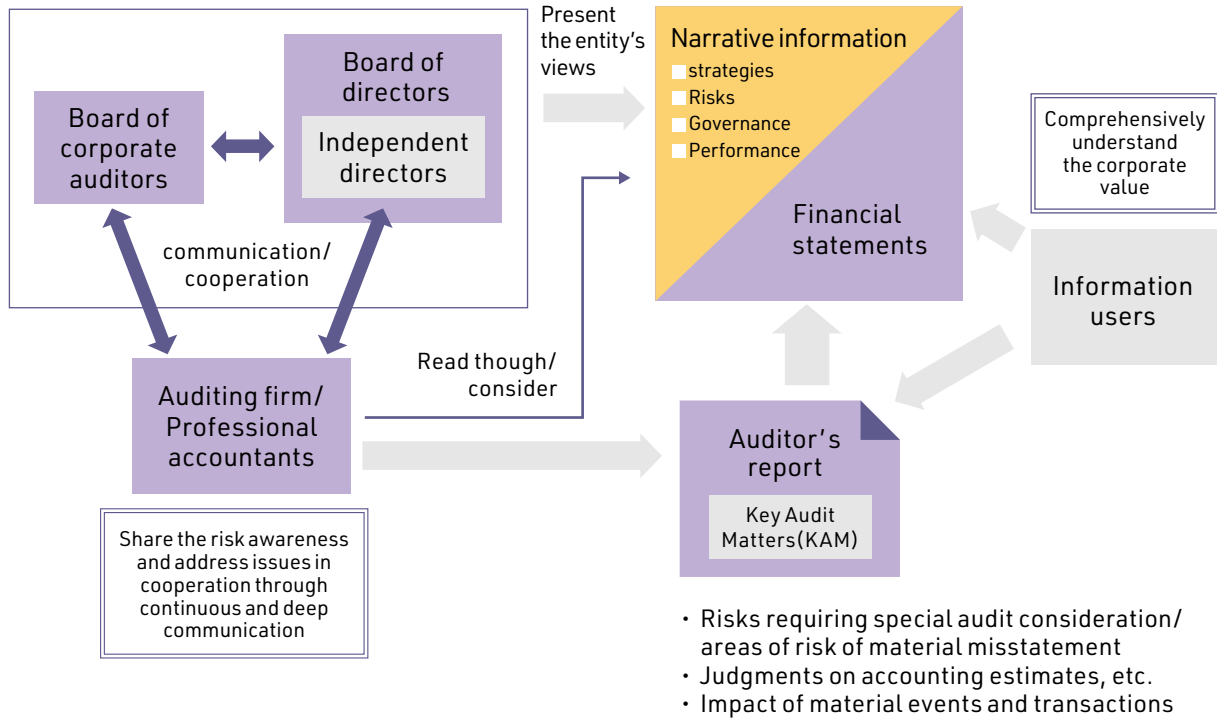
Board of corporate auditors

Board of directors

Independent directors

communication/ cooperation

Present the entity's views

Narrative information
strategies
Risks
Governance
Performance

Financial statements

Comprehensively understand the corporate value

Information users

Read though/ consider

Auditing firm/ Professional accountants

Auditor's report

Key Audit Matters(KAM)

Share the risk awareness and address issues in cooperation through continuous and deep communication

・ Risks requiring special audit consideration/ areas of risk of material misstatement
・ Judgments on accounting estimates, etc.
・ Impact of material events and transactions